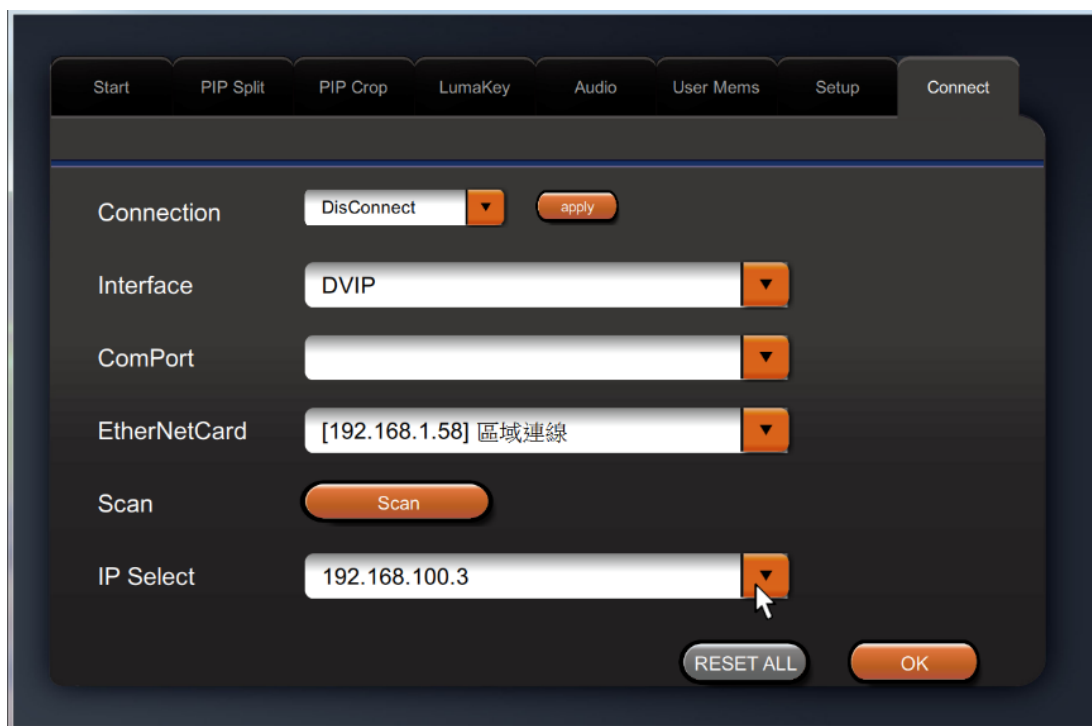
Start
PIP Split
PIP Crop
LumaKey
Audio
User Mems
Setup
Connect

Connection
DisConnect
apply

Interface
DVIP

ComPort

EtherNetCard
[192.168.1.58] 區域連線

Scan
Scan

IP Select
192.168.100.3

RESET ALL
OK